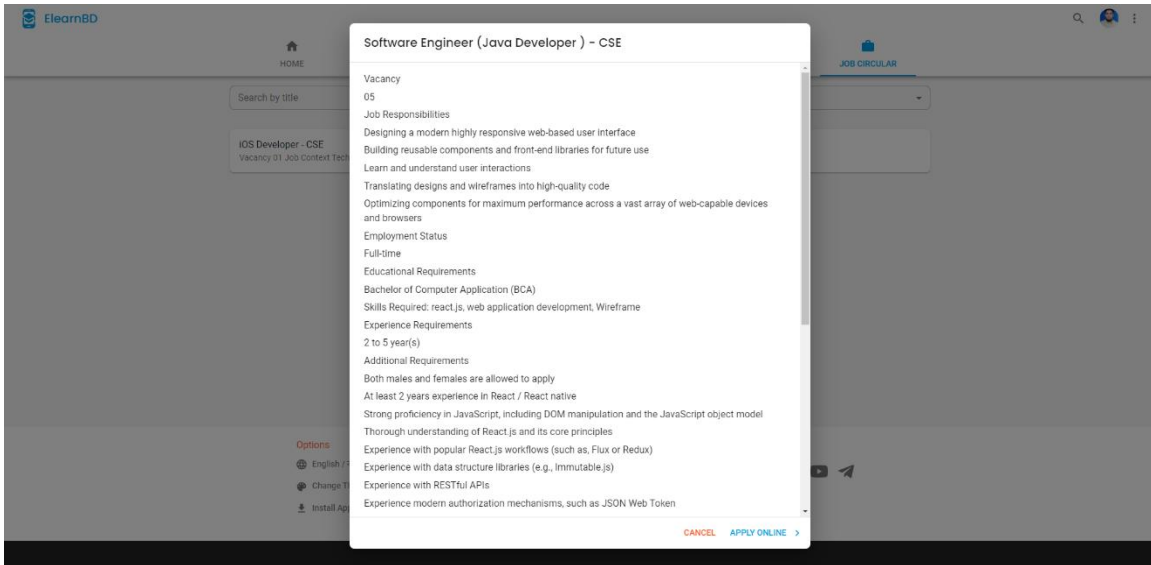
ElearnBD

HOME

JOB CIRCULAR

Search by title

iOS Developer - CSE
Vacancy 01 Job Context Tech

Options
English / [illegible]
Change T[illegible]
Install Ap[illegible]

Software Engineer (Java Developer ) - CSE

Vacancy

05

Job Responsibilities

Designing a modern highly responsive web-based user interface

Building reusable components and front-end libraries for future use

Learn and understand user interactions

Translating designs and wireframes into high-quality code

Optimizing components for maximum performance across a vast array of web-capable devices and browsers

Employment Status

Full-time

Educational Requirements

Bachelor of Computer Application (BCA)

Skills Required: react.js, web application development, Wireframe

Experience Requirements

2 to 5 year(s)

Additional Requirements

Both males and females are allowed to apply

At least 2 years experience in React / React native

Strong proficiency in JavaScript, including DOM manipulation and the JavaScript object model

Thorough understanding of React.js and its core principles

Experience with popular React.js workflows (such as, Flux or Redux)

Experience with data structure libraries (e.g., Immutable.js)

Experience with RESTful APIs

Experience modern authorization mechanisms, such as JSON Web Token

CANCEL APPLY ONLINE >